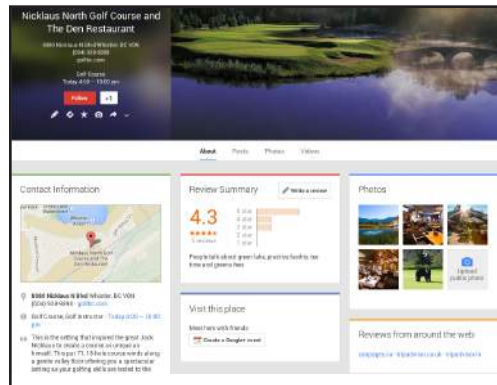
Nicklaus North Golf Course and The Den Restaurant

8080 Nicklaus N Blvd Whistler, BC V0N
(604) 938-9898
golfnn.com

Golf Course
Today 8:00 – 10:00 pm

Follow +1

About Posts Photos Videos

Contact Information

Nicklaus North Golf Course

8080 Nicklaus N Blvd Whistler, BC V0N
(604) 938-9898 · golfnn.com

Golf course, Golf instructor · Today 8:00 – 10:00 pm

This is the setting that inspired the great Jack Nicklaus to create a course as unique as himself. This par 71, 18-hole course winds along a gentle valley floor offering you a spectacular setting as your golfing skills are tested to the

Review Summary

Write a review

4.3
5 reviews

5 star
4 star
3 star
2 star
1 star

People talk about green lake, practice facility, tee times and greens fees

Visit this place

Meet here with friends

Create a Google+ event

Photos

Upload public photo

Reviews from around the web

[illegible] · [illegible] · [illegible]